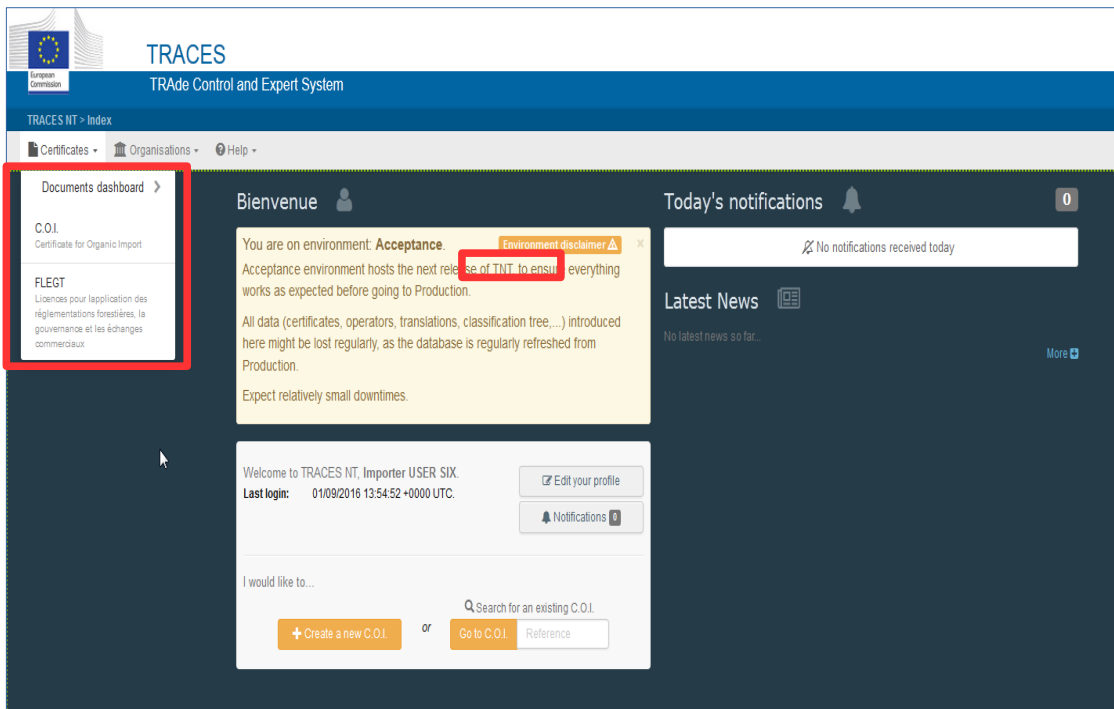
European Commission

TRACES

TRAde Control and Expert System

TRACES NT > Index

Certificates ▾ Organisations ▾ Help ▾

Documents dashboard >

C.O.I.
Certificate for Organic Import

FLEGT
Licences pour l'application des réglementations forestières, la gouvernance et les échanges commerciaux

Bienvenue

You are on environment: Acceptance. Environment disclaimer ×

Acceptance environment hosts the next release of TNT, to ensure everything works as expected before going to Production.

All data (certificates, operators, translations, classification tree,...) introduced here might be lost regularly, as the database is regularly refreshed from Production.

Expect relatively small downtimes.

Welcome to TRACES NT, Importer USER SIX.
Last login: 01/09/2016 13:54:52 +0000 UTC.

Edit your profile

Notifications 0

I would like to...

+ Create a new C.O.I. or Search for an existing C.O.I. Go to C.O.I. Reference

Today's notifications 0

No notifications received today

Latest News

No latest news so far...

More